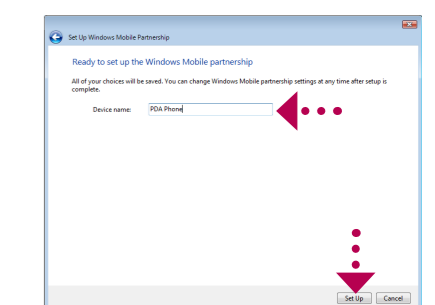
Set Up Windows Mobile Partnership

Ready to set up the Windows Mobile partnership

All of your choices will be saved. You can change Windows Mobile partnership settings at any time after setup is complete.

Device name: PDA Phone

Set Up Cancel